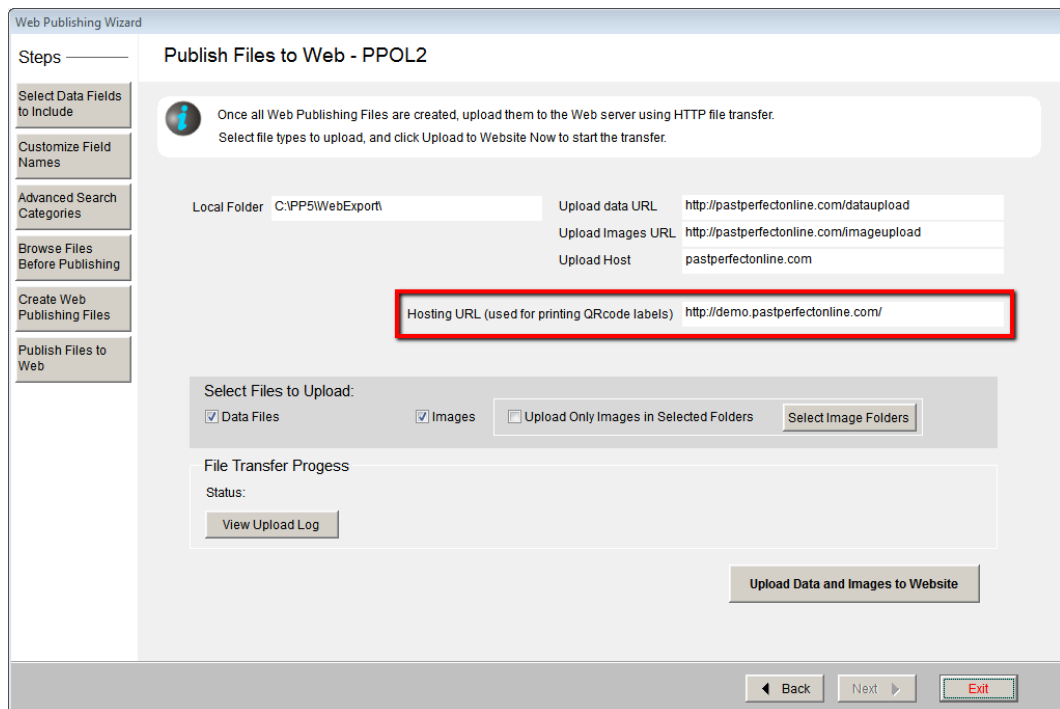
Web Publishing Wizard

Steps

Select Data Fields to Include

Customize Field Names

Advanced Search Categories

Browse Files Before Publishing

Create Web Publishing Files

Publish Files to Web

Publish Files to Web - PPOL2

Once all Web Publishing Files are created, upload them to the Web server using HTTP file transfer.
Select file types to upload, and click Upload to Website Now to start the transfer.

Local Folder C:\PP5\WebExport\

Upload data URL http://pastperfectonline.com/dataupload

Upload Images URL http://pastperfectonline.com/imageupload

Upload Host pastperfectonline.com

Hosting URL (used for printing QRcode labels) http://demo.pastperfectonline.com/

Select Files to Upload:

Data Files

Images

Upload Only Images in Selected Folders

Select Image Folders

File Transfer Progess

Status:

View Upload Log

Upload Data and Images to Website

Back

Next

Exit